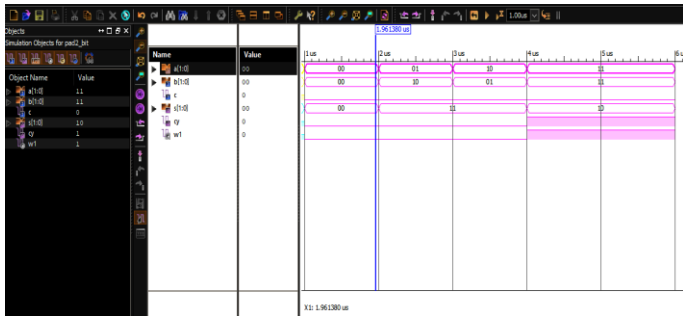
1.00us

Objects
Simulation Objects for pad2_tst

| Object Name | Value |
|---|---|
| a[1:0] | 11 |
| b[1:0] | 11 |
| c | 0 |
| s[1:0] | 10 |
| cy | 1 |
| w1 | 1 |

| Name | Value |
|---|---|
| a[1:0] | 00 |
| b[1:0] | 00 |
| c | 0 |
| s[1:0] | 00 |
| cy | 0 |
| w1 | 0 |

1.961380 us

1 us
2 us
3 us
4 us
5 us
6 us

00
01
10
11

00
10
01
11

00
11
10

X1: 1.961380 us